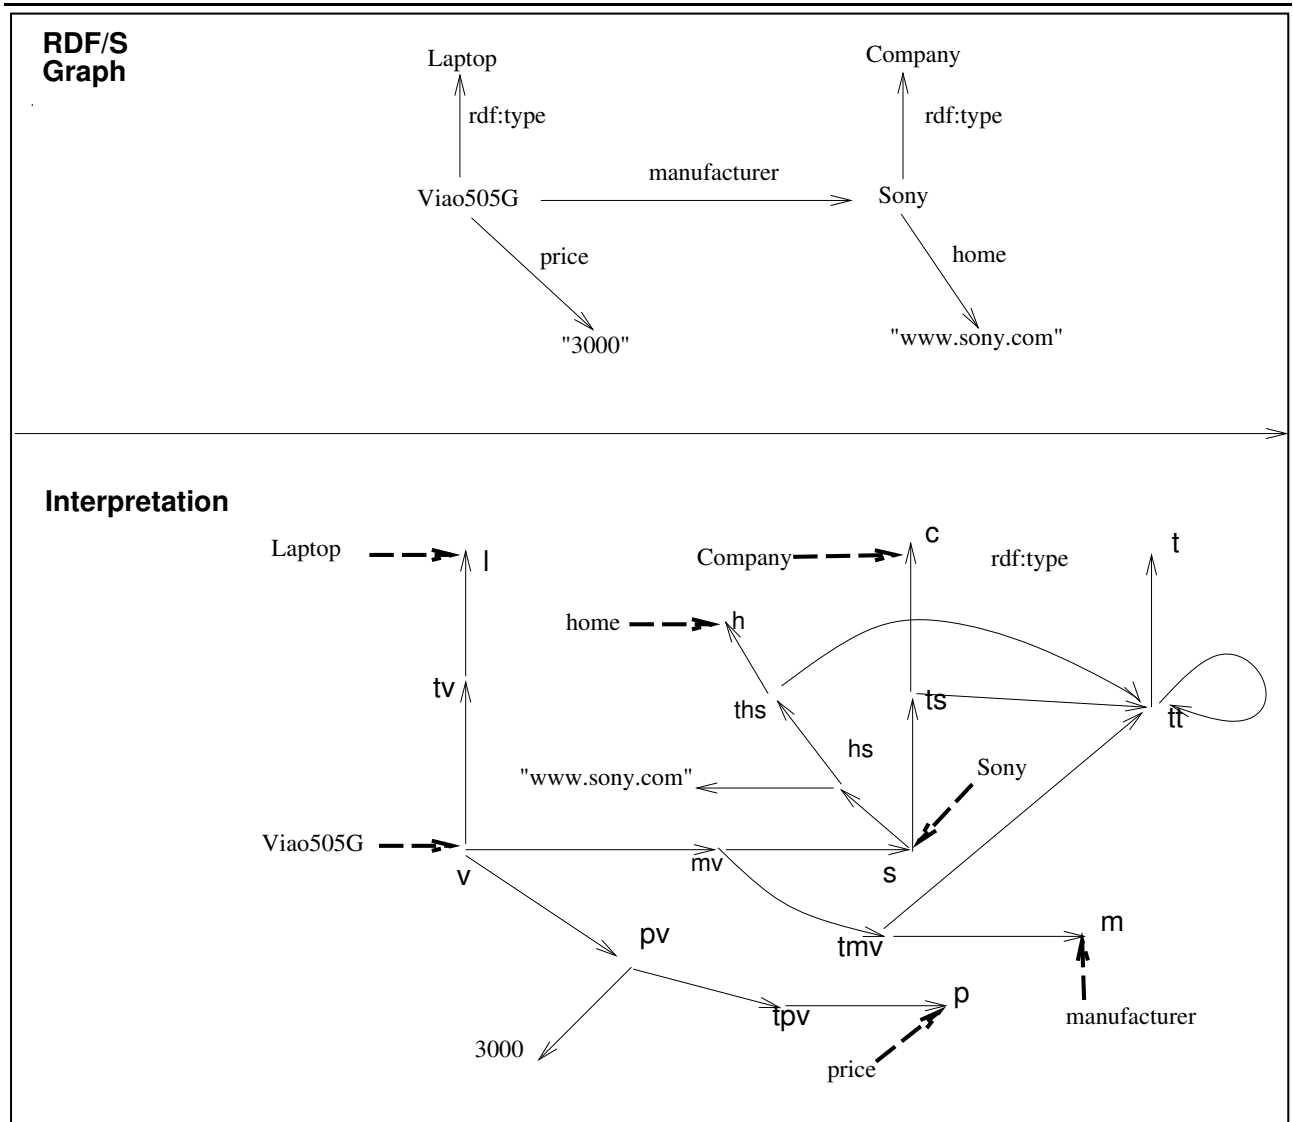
RDF/S Graph

Laptop
rdf:type
Company
rdf:type
Viao505G
manufacturer
Sony
price
home
"3000"
"www.sony.com"

Interpretation

Laptop
l
Company
c
rdf:type
t
home
h
tv
ths
ts
tt
hs
"www.sony.com"
Sony
Viao505G
v
mv
s
pv
tmv
m
tpv
p
3000
price
manufacturer